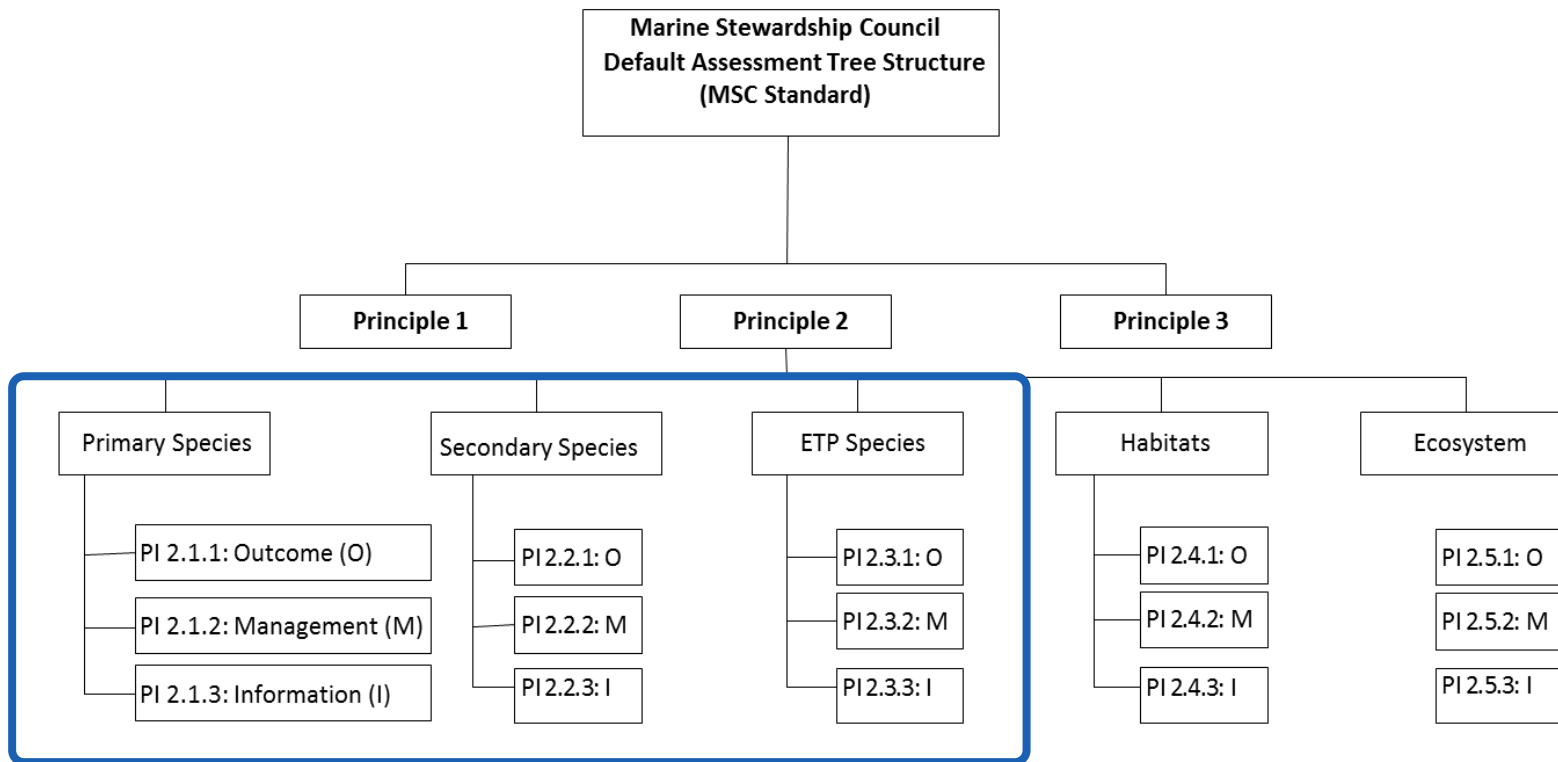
Marine Stewardship Council
Default Assessment Tree Structure
(MSC Standard)

Principle 1

Principle 2

Principle 3

Primary Species

PI 2.1.1: Outcome (O)

PI 2.1.2: Management (M)

PI 2.1.3: Information (I)

Secondary Species

PI 2.2.1: O

PI 2.2.2: M

PI 2.2.3: I

ETP Species

PI 2.3.1: O

PI 2.3.2: M

PI 2.3.3: I

Habitats

PI 2.4.1: O

PI 2.4.2: M

PI 2.4.3: I

Ecosystem

PI 2.5.1: O

PI 2.5.2: M

PI 2.5.3: I